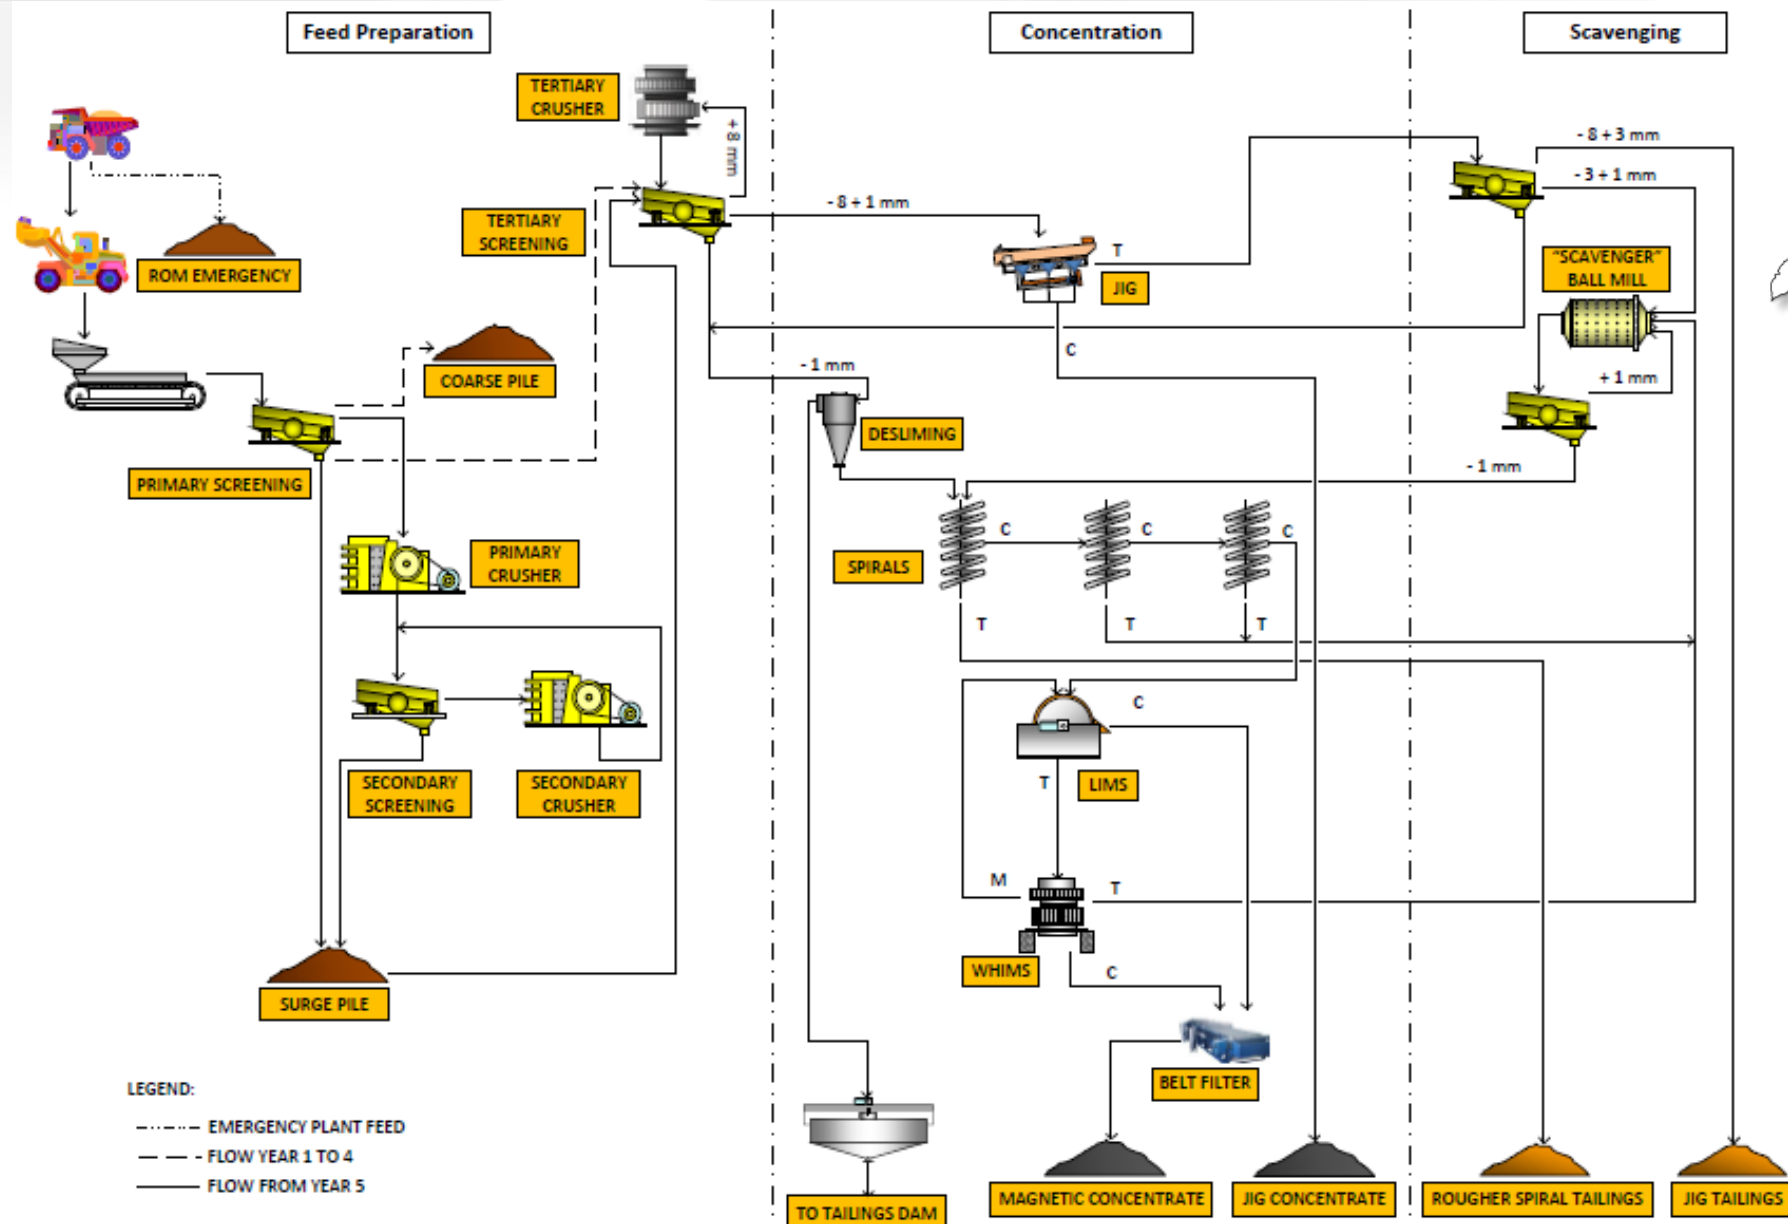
Feed Preparation

Concentration

Scavenging

TERTIARY CRUSHER

+8 mm

TERTIARY SCREENING

-8 + 1 mm

- 8 + 3 mm

- 3 + 1 mm

T

JIG

"SCAVENGER" BALL MILL

ROM EMERGENCY

COARSE PILE

C

- 1 mm

+ 1 mm

DESLIMING

PRIMARY SCREENING

- 1 mm

C

C

C

SPIRALS

PRIMARY CRUSHER

T

T

T

C

LIMS

T

SECONDARY SCREENING

SECONDARY CRUSHER

M

T

WHIMS

C

SURGE PILE

BELT FILTER

LEGEND:

EMERGENCY PLANT FEED

FLOW YEAR 1 TO 4

FLOW FROM YEAR 5

TO TAILINGS DAM

MAGNETIC CONCENTRATE

JIG CONCENTRATE

ROUGHER SPIRAL TAILINGS

JIG TAILINGS